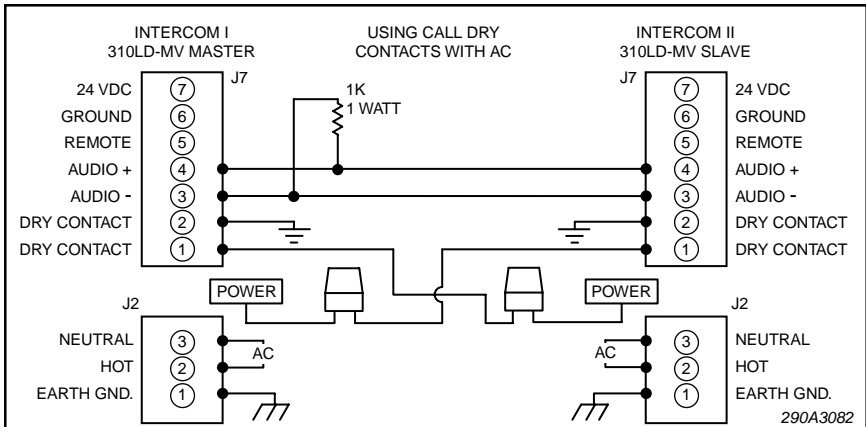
INTERCOM I
310LD-MV MASTER

USING CALL DRY
CONTACTS WITH AC

INTERCOM II
310LD-MV SLAVE

J7

24 VDC 7
GROUND 6
REMOTE 5
AUDIO + 4
AUDIO - 3
DRY CONTACT 2
DRY CONTACT 1

1K
1 WATT

J7

7 24 VDC
6 GROUND
5 REMOTE
4 AUDIO +
3 AUDIO -
2 DRY CONTACT
1 DRY CONTACT

POWER

POWER

J2

NEUTRAL 3
HOT 2
EARTH GND. 1

AC

J2

AC

3 NEUTRAL
2 HOT
1 EARTH GND.

290A3082